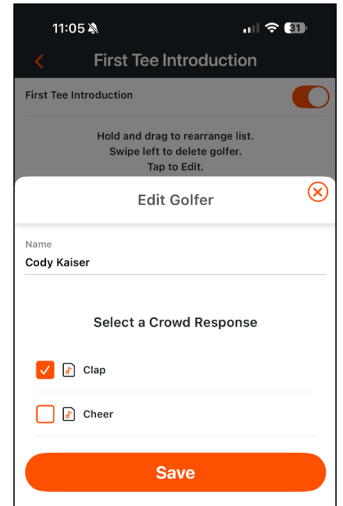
11:05

31

First Tee Introduction

First Tee Introduction

Hold and drag to rearrange list.
Swipe left to delete golfer.
Tap to Edit.

Edit Golfer

Name

Cody Kaiser

Select a Crowd Response

Clap

Cheer

Save